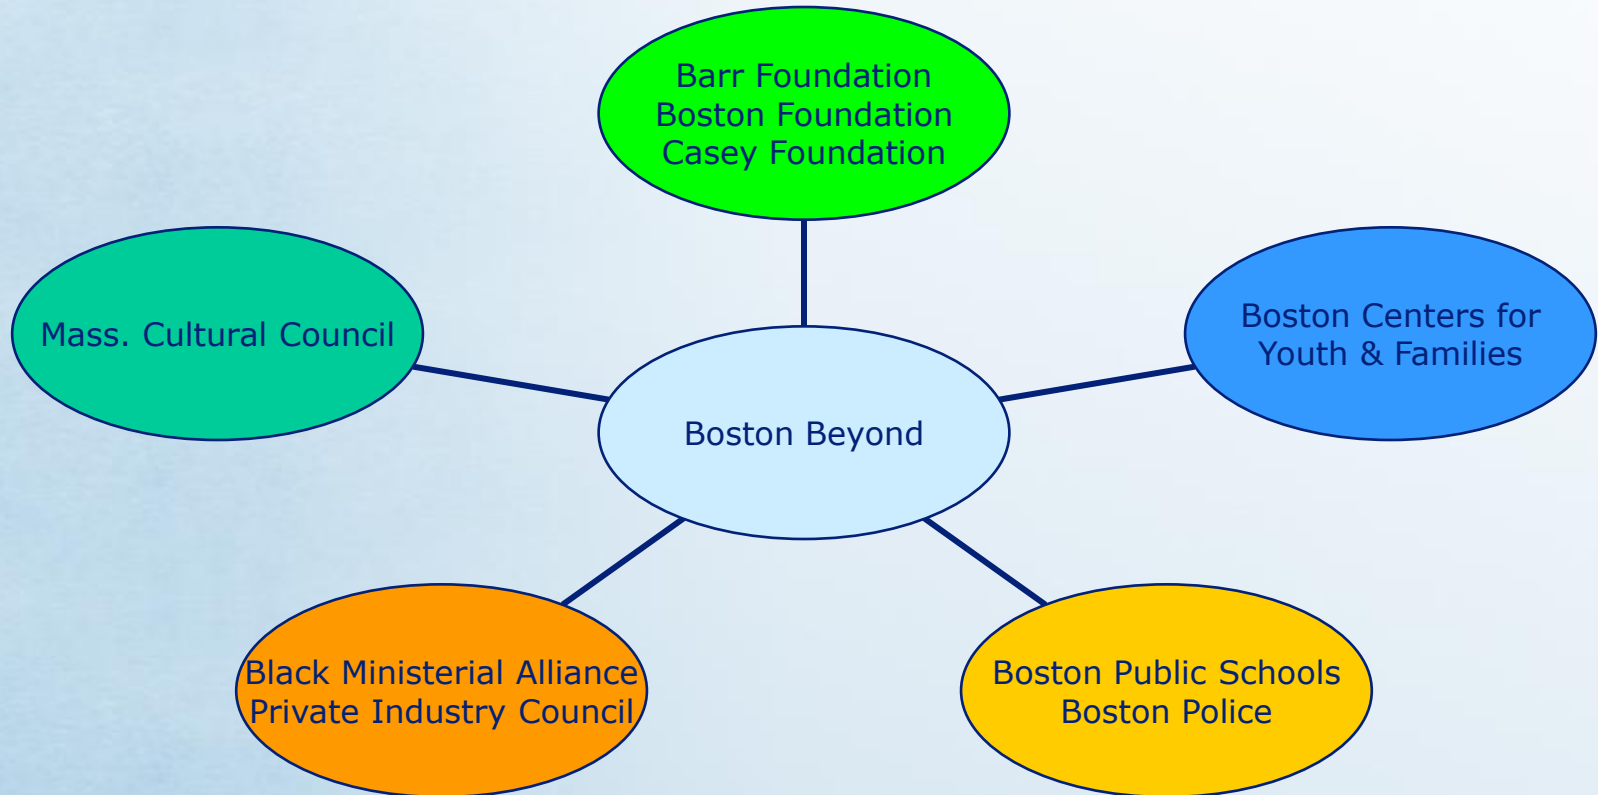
Barr Foundation
Boston Foundation
Casey Foundation

Mass. Cultural Council

Boston Beyond

Boston Centers for
Youth & Families

Black Ministerial Alliance
Private Industry Council

Boston Public Schools
Boston Police